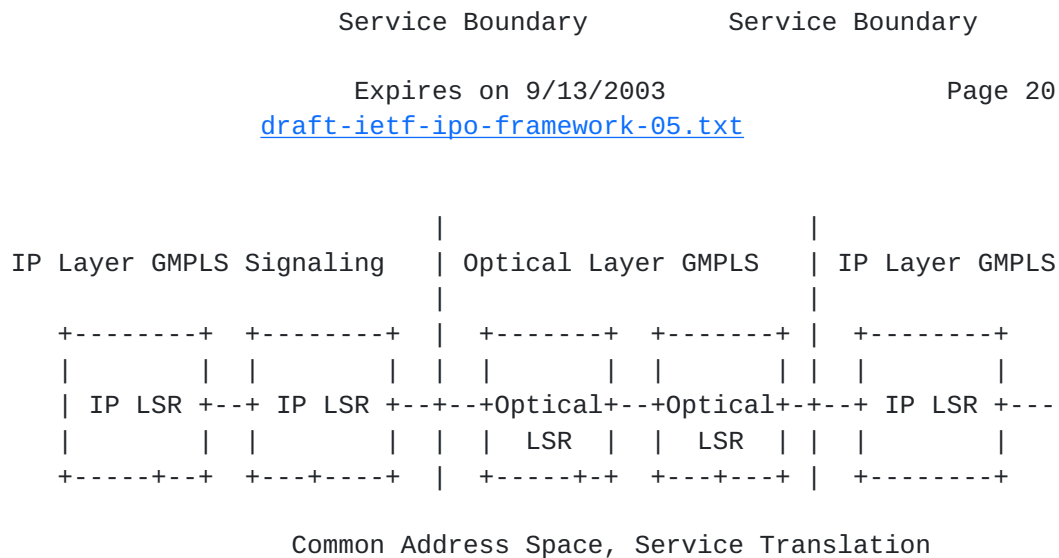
Service Boundary Service Boundary

Expires on 9/13/2003 Page 20
draft-ietf-ipo-framework-05.txt

IP Layer GMPLS Signaling | Optical Layer GMPLS | IP Layer GMPLS

IP LSR
IP LSR
Optical LSR
Optical LSR
IP LSR

Common Address Space, Service Translation